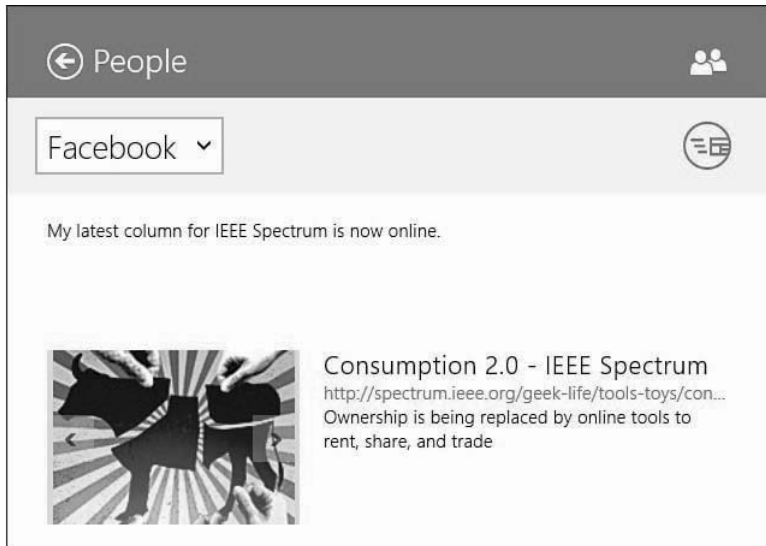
People

Facebook

My latest column for IEEE Spectrum is now online.

Consumption 2.0 - IEEE Spectrum
http://spectrum.ieee.org/geek-life/tools-toys/con...
Ownership is being replaced by online tools to rent, share, and trade